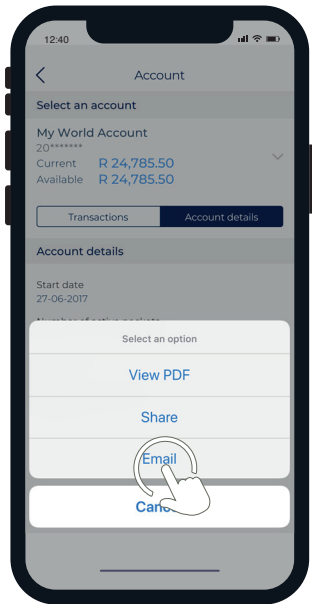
12:40

Account

Select an account

My World Account
20*******
Current R 24,785.50
Available R 24,785.50

Transactions
Account details

Account details

Start date
27-06-2017

Number of active pockets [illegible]

Select an option

View PDF

Share

Email

Canc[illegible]